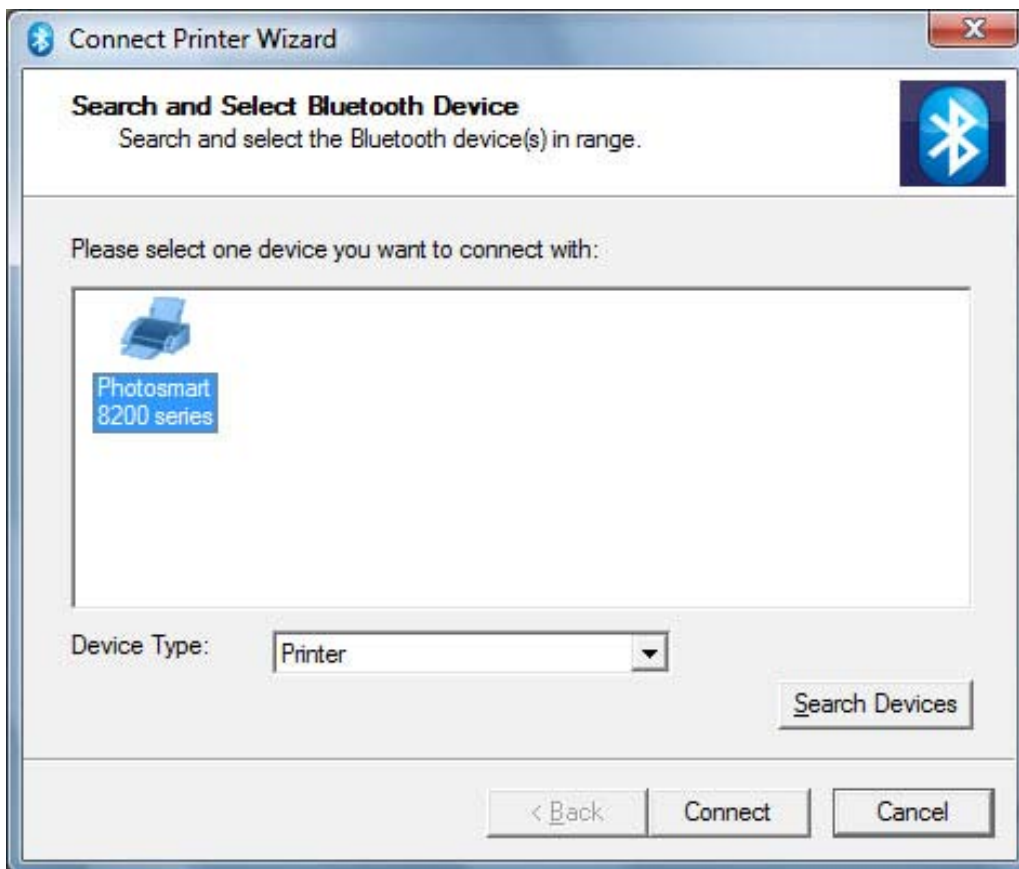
Connect Printer Wizard

Search and Select Bluetooth Device
Search and select the Bluetooth device(s) in range.

Please select one device you want to connect with:

Photosmart 8200 series

Device Type: Printer

Search Devices

< Back Connect Cancel